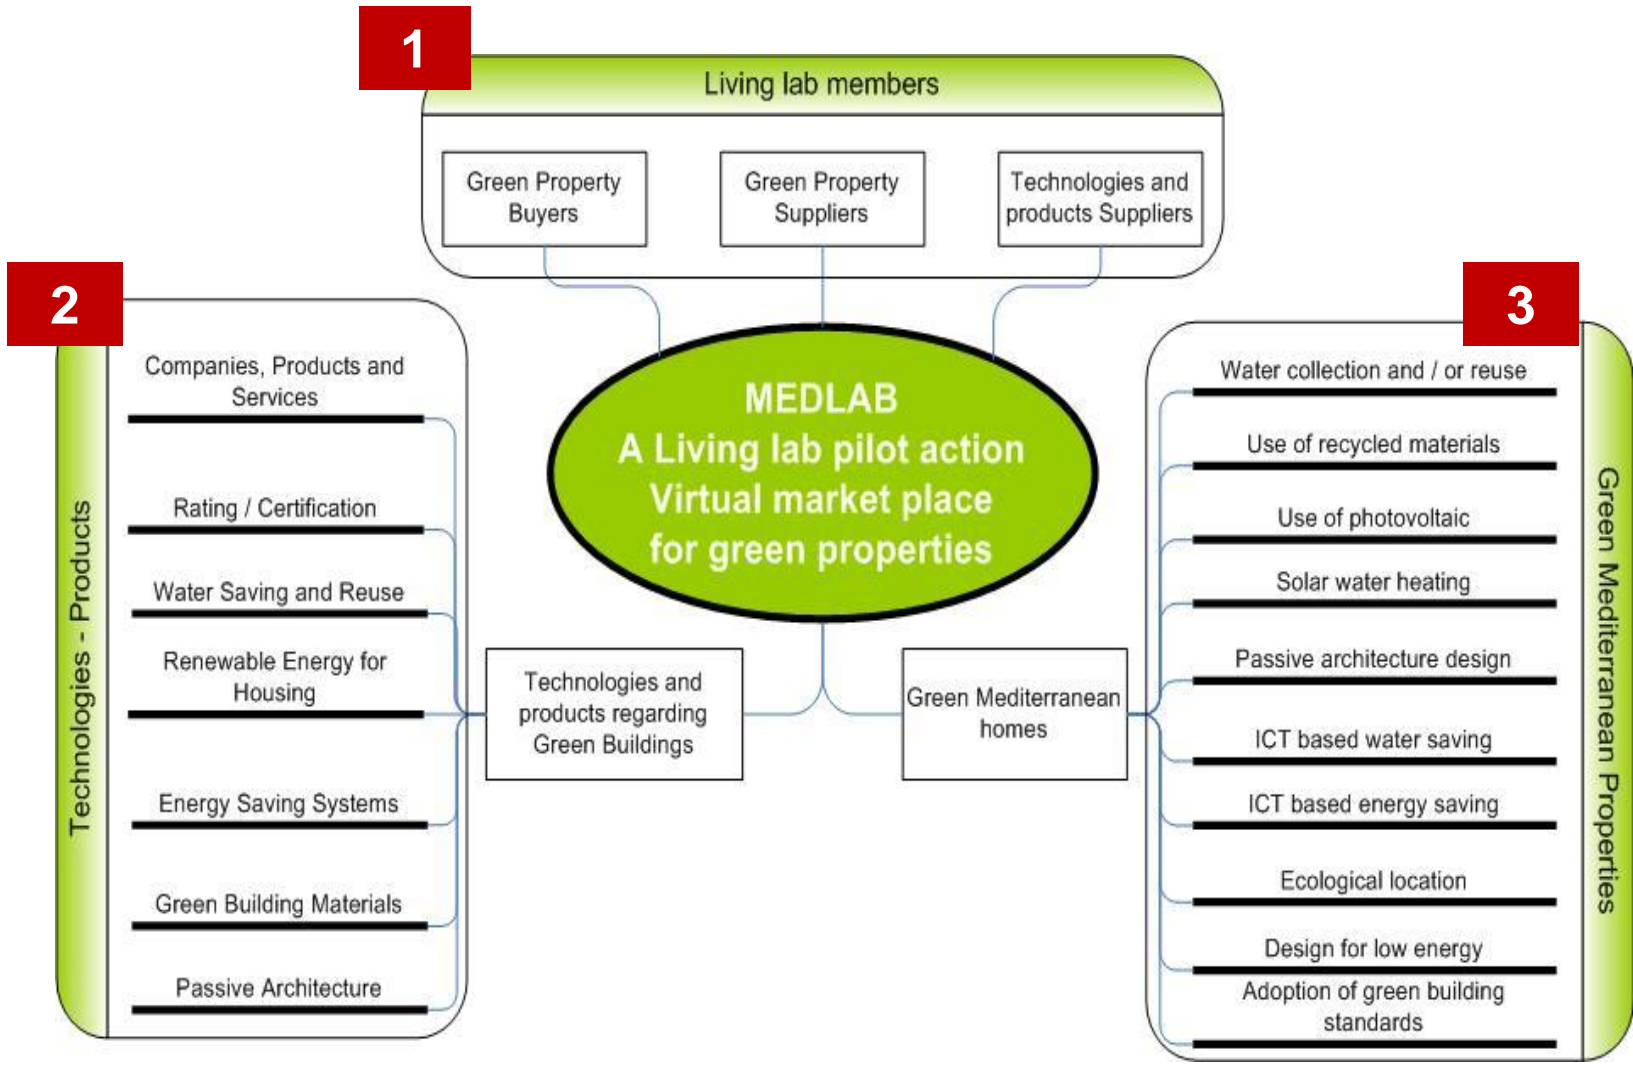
1

Living lab members

Green Property Buyers

Green Property Suppliers

Technologies and products Suppliers

2

Technologies - Products

Companies, Products and Services

Rating / Certification

Water Saving and Reuse

Renewable Energy for Housing

Energy Saving Systems

Green Building Materials

Passive Architecture

MEDLAB
A Living lab pilot action
Virtual market place
for green properties

Technologies and products regarding Green Buildings

Green Mediterranean homes

3

Green Mediterranean Properties

Water collection and / or reuse

Use of recycled materials

Use of photovoltaic

Solar water heating

Passive architecture design

ICT based water saving

ICT based energy saving

Ecological location

Design for low energy

Adoption of green building standards